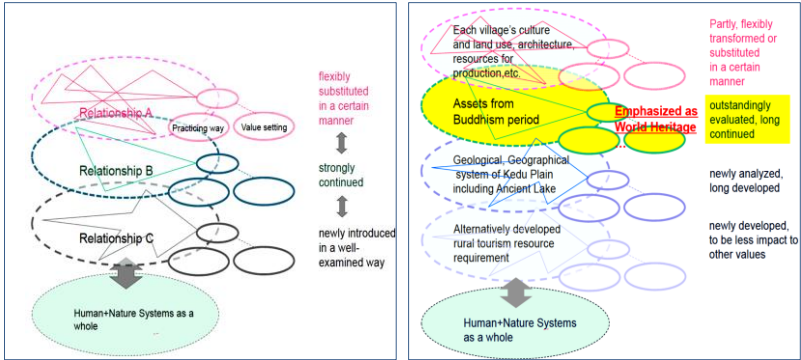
Relationship A

Practicing way

Value setting

Relationship B

Relationship C

Human+Nature Systems as a whole

flexibly substituted in a certain manner

strongly continued

newly introduced in a well-examined way

Each village's culture and land use, architecture, resources for production,etc.

Assets from Buddhism period

Emphasized as World Heritage

Geological, Geographical system of Kedu Plain including Ancient Lake

Alternatively developed rural tourism resource requirement

Human+Nature Systems as a whole

Partly, flexibly transformed or substituted in a certain manner

outstandingly evaluated, long continued

newly analyzed, long developed

newly developed, to be less impact to other values